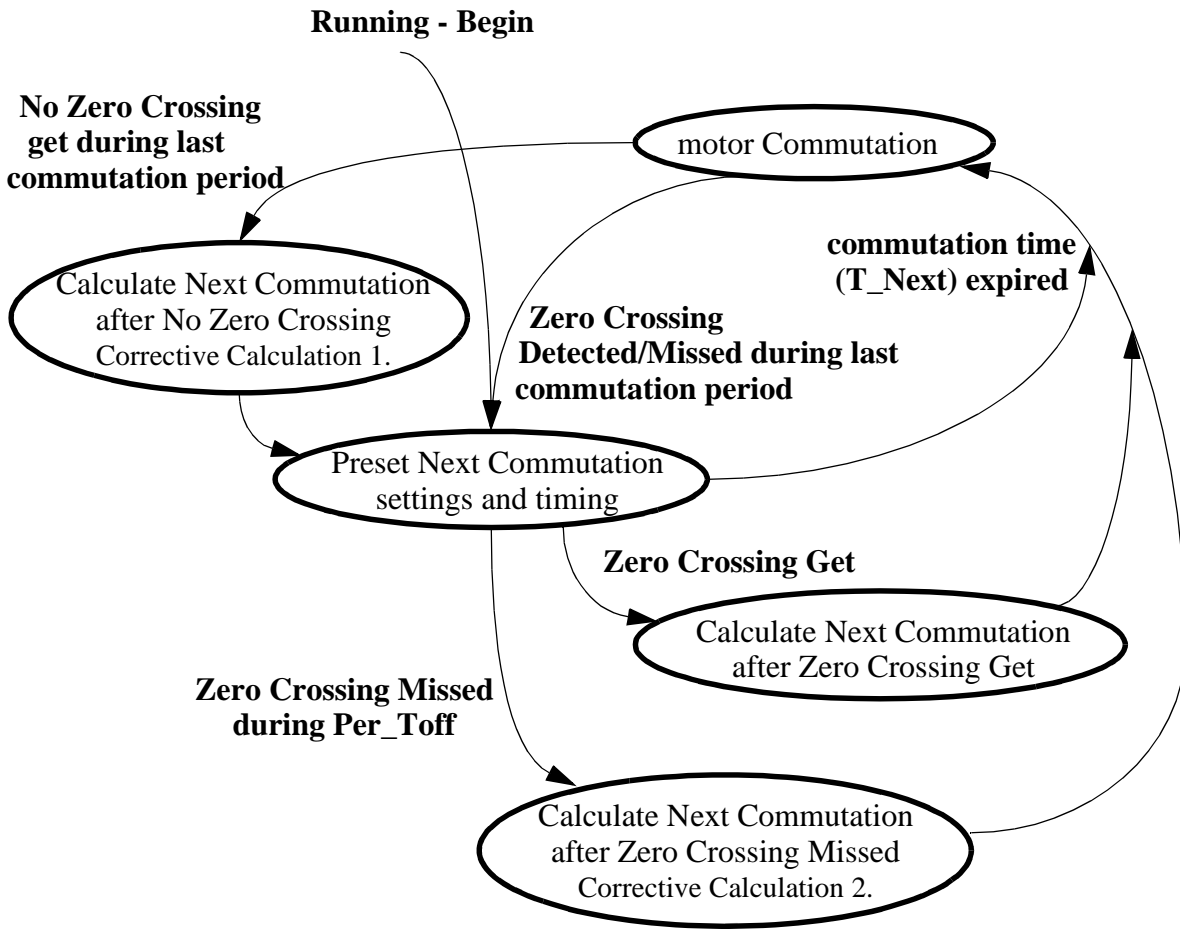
Running - Begin

No Zero Crossing get during last commutation period

motor Commutation

commutation time (T_Next) expired

Calculate Next Commutation after No Zero Crossing Corrective Calculation 1.

Zero Crossing Detected/Missed during last commutation period

Preset Next Commutation settings and timing

Zero Crossing Get

Calculate Next Commutation after Zero Crossing Get

Zero Crossing Missed during Per_Toff

Calculate Next Commutation after Zero Crossing Missed Corrective Calculation 2.